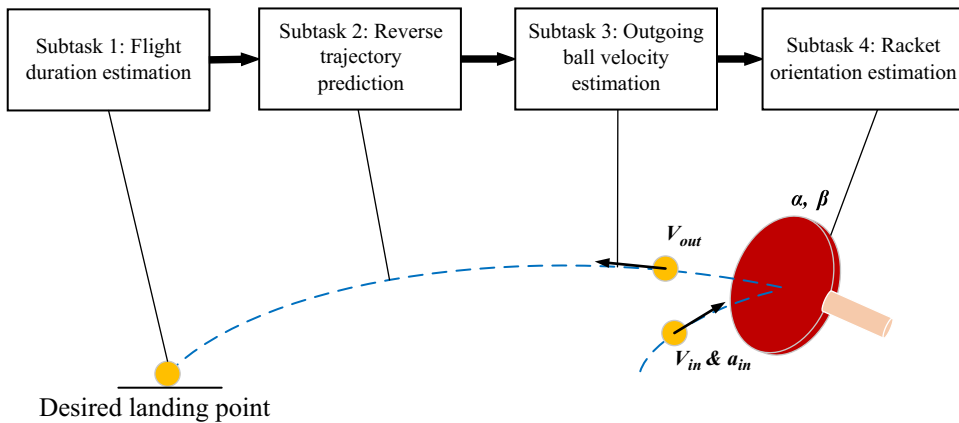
Subtask 1: Flight duration estimation

Subtask 2: Reverse trajectory prediction

Subtask 3: Outgoing ball velocity estimation

Subtask 4: Racket orientation estimation

$\alpha,\ \beta$

$V_{out}$

$V_{in}$ & $a_{in}$

Desired landing point